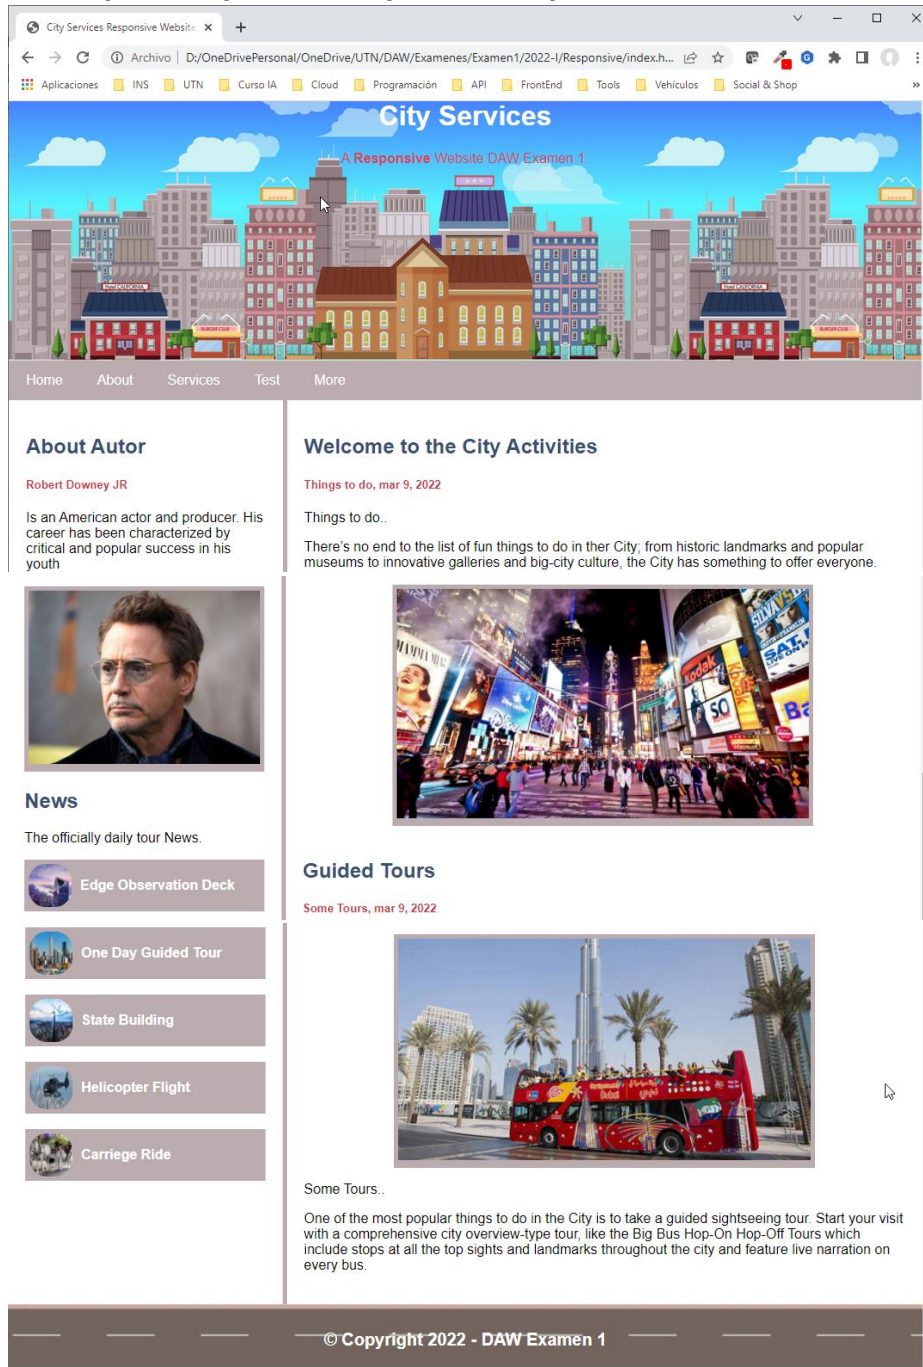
City Services Responsive Website ×

Archivo | D:/OneDrivePersonal/OneDrive/UTN/DAW/Examenes/Examen1/2022-I/Responsive/index.h...

Aplicaciones INS UTN Curso IA Cloud Programación API FrontEnd Tools Vehículos Social & Shop

City Services

A Responsive Website DAW Examen 1

Home About Services Test More

About Autor

Robert Downey JR

Is an American actor and producer. His career has been characterized by critical and popular success in his youth

News

The officially daily tour News.

Edge Observation Deck

One Day Guided Tour

State Building

Helicopter Flight

Carriege Ride

Welcome to the City Activities

Things to do, mar 9, 2022

Things to do..

There's no end to the list of fun things to do in ther City; from historic landmarks and popular museums to innovative galleries and big-city culture, the City has something to offer everyone.

Guided Tours

Some Tours, mar 9, 2022

Some Tours..

One of the most popular things to do in the City is to take a guided sightseeing tour. Start your visit with a comprehensive city overview-type tour, like the Big Bus Hop-On Hop-Off Tours which include stops at all the top sights and landmarks throughout the city and feature live narration on every bus.

© Copyright 2022 - DAW Examen 1